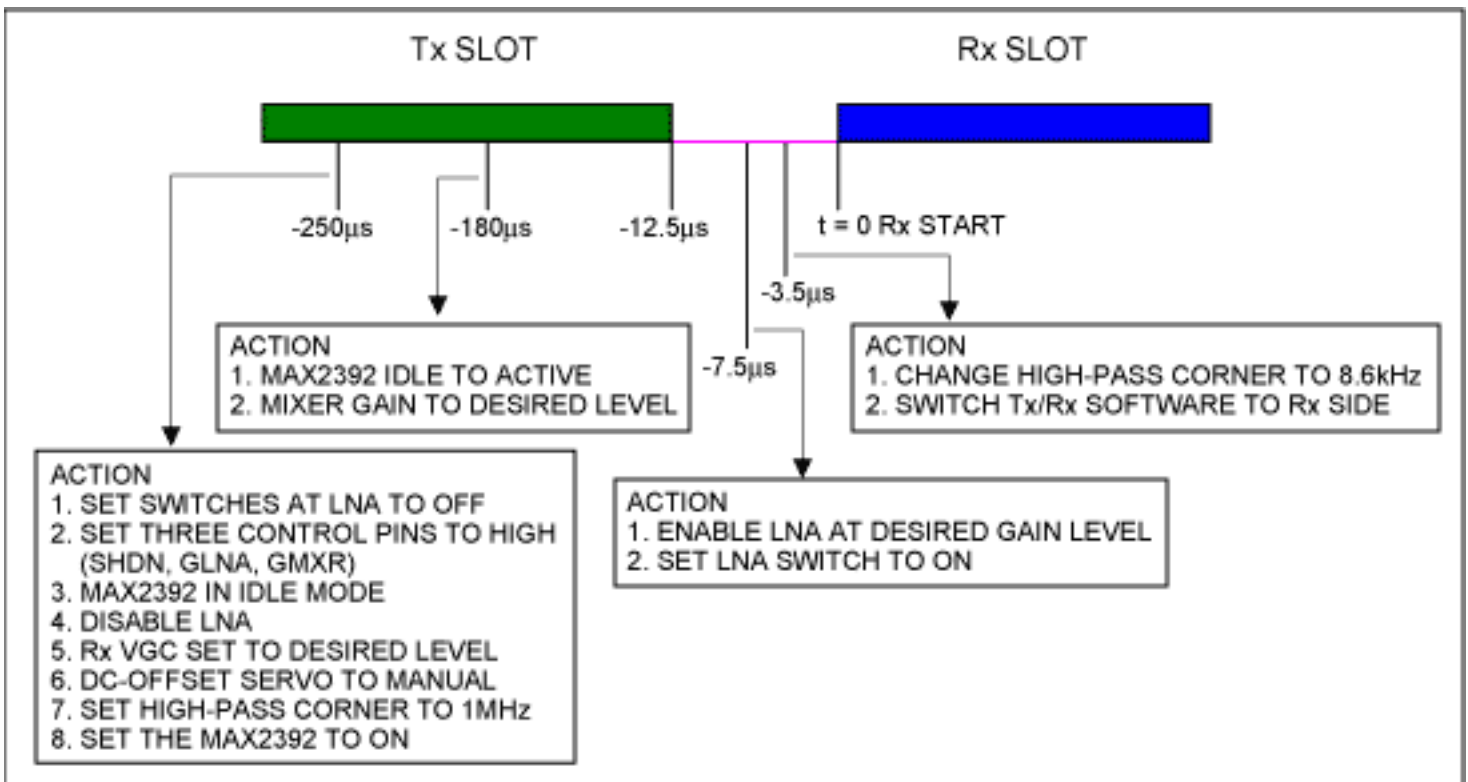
Tx SLOT

Rx SLOT

-250µs

-180µs

-12.5µs

t = 0 Rx START

-3.5µs

-7.5µs

ACTION
1. MAX2392 IDLE TO ACTIVE
2. MIXER GAIN TO DESIRED LEVEL

ACTION
1. CHANGE HIGH-PASS CORNER TO 8.6kHz
2. SWITCH Tx/Rx SOFTWARE TO Rx SIDE

ACTION
1. SET SWITCHES AT LNA TO OFF
2. SET THREE CONTROL PINS TO HIGH (SHDN, GLNA, GMXR)
3. MAX2392 IN IDLE MODE
4. DISABLE LNA
5. Rx VGC SET TO DESIRED LEVEL
6. DC-OFFSET SERVO TO MANUAL
7. SET HIGH-PASS CORNER TO 1MHz
8. SET THE MAX2392 TO ON

ACTION
1. ENABLE LNA AT DESIRED GAIN LEVEL
2. SET LNA SWITCH TO ON